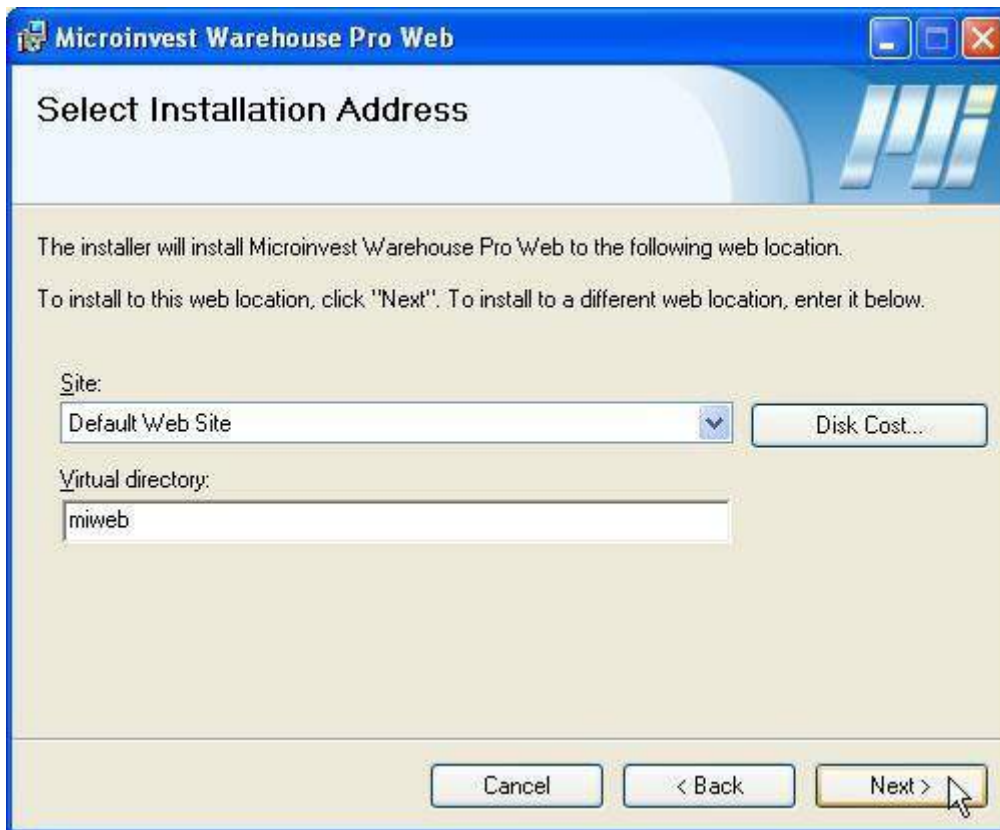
Microinvest Warehouse Pro Web

Select Installation Address

The installer will install Microinvest Warehouse Pro Web to the following web location.

To install to this web location, click "Next". To install to a different web location, enter it below.

Site:

Default Web Site

Disk Cost...

Virtual directory:

miweb

Cancel

< Back

Next >